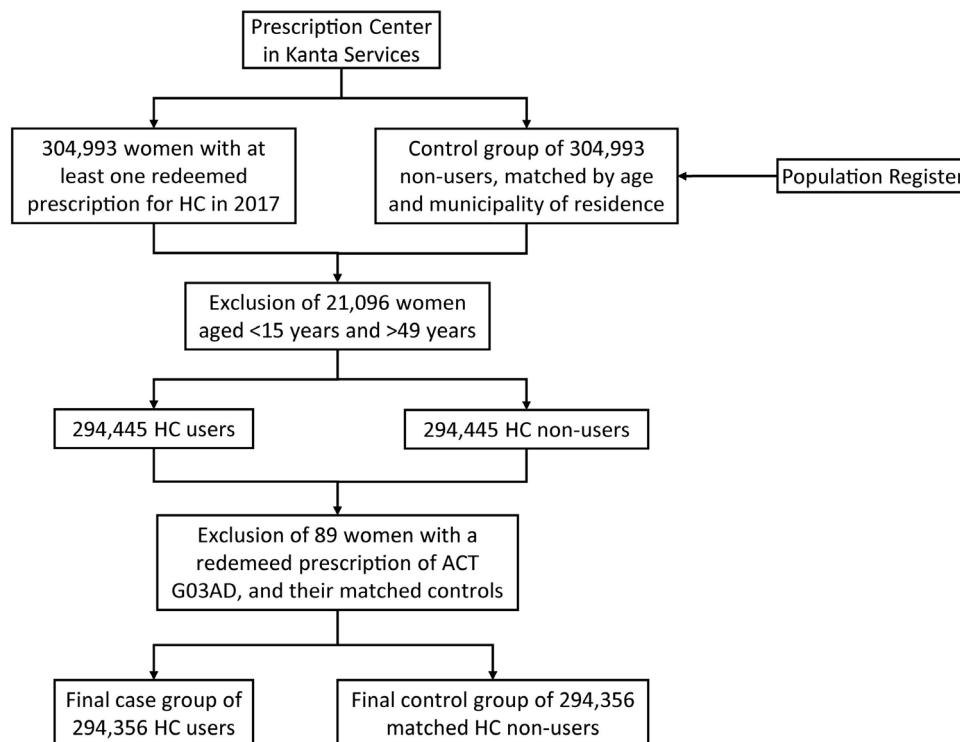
Prescription Center in Kanta Services

304,993 women with at least one redeemed prescription for HC in 2017

Control group of 304,993 non-users, matched by age and municipality of residence

Population Register

Exclusion of 21,096 women aged <15 years and >49 years

294,445 HC users

294,445 HC non-users

Exclusion of 89 women with a redemeed prescription of ACT G03AD, and their matched controls

Final case group of 294,356 HC users

Final control group of 294,356 matched HC non-users